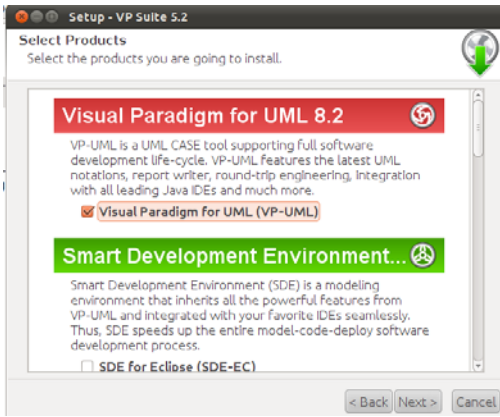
Setup - VP Suite 5.2

Select Products

Select the products you are going to install.

Visual Paradigm for UML 8.2

VP-UML is a UML CASE tool supporting full software development life-cycle. VP-UML features the latest UML notations, report writer, round-trip engineering, integration with all leading Java IDEs and much more.

Visual Paradigm for UML (VP-UML)

Smart Development Environment...

Smart Development Environment (SDE) is a modeling environment that inherits all the powerful features from VP-UML and integrated with your favorite IDEs seamlessly. Thus, SDE speeds up the entire model-code-deploy software development process.

SDE for Eclipse (SDE-EC)

< Back Next > Cancel